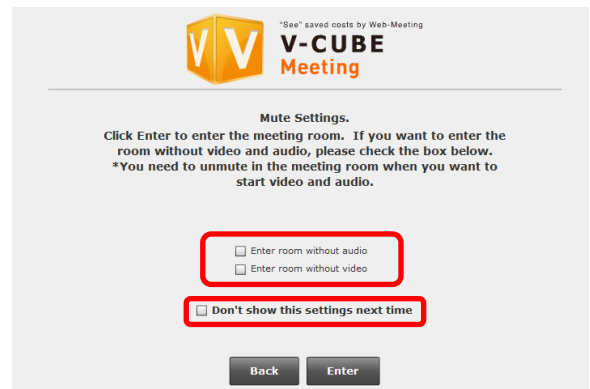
"See" saved costs by Web-Meeting
V-CUBE
Meeting

Mute Settings.
Click Enter to enter the meeting room. If you want to enter the room without video and audio, please check the box below.
*You need to unmute in the meeting room when you want to start video and audio.

Enter room without audio
Enter room without video

Don't show this settings next time

Back
Enter